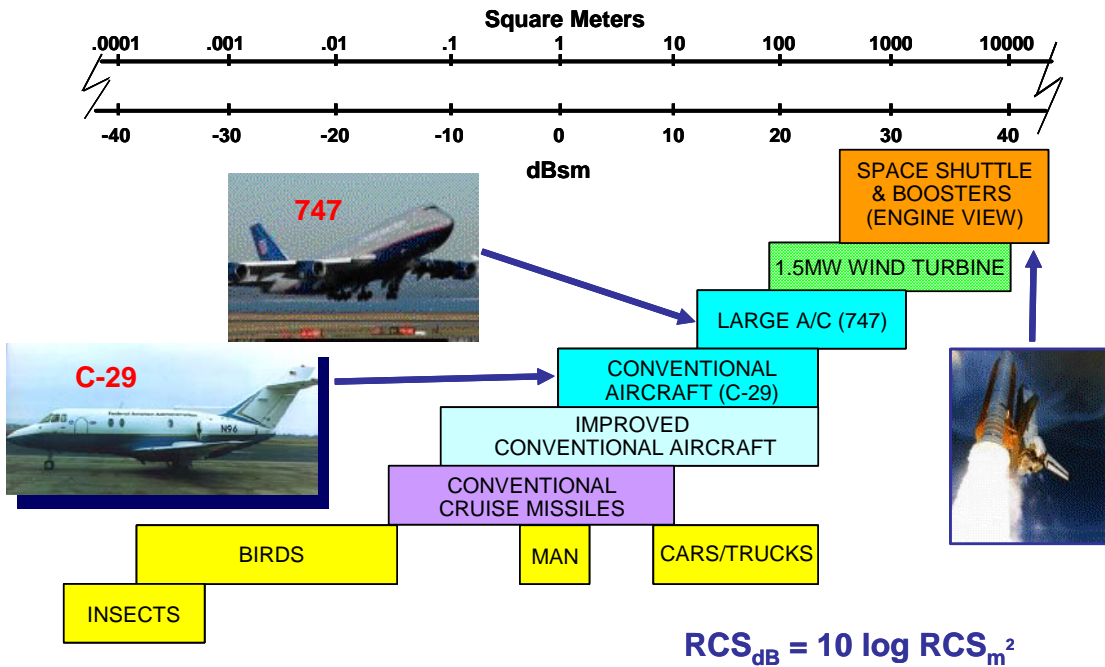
Square Meters

.0001 .001 .01 .1 1 10 100 1000 10000

-40 -30 -20 -10 0 10 20 30 40

dBsm

SPACE SHUTTLE & BOOSTERS (ENGINE VIEW)

1.5MW WIND TURBINE

747

LARGE A/C (747)

C-29

CONVENTIONAL AIRCRAFT (C-29)

IMPROVED CONVENTIONAL AIRCRAFT

CONVENTIONAL CRUISE MISSILES

BIRDS

MAN

CARS/TRUCKS

INSECTS

$RCS_{dB} = 10 \log RCS_{m^2}$